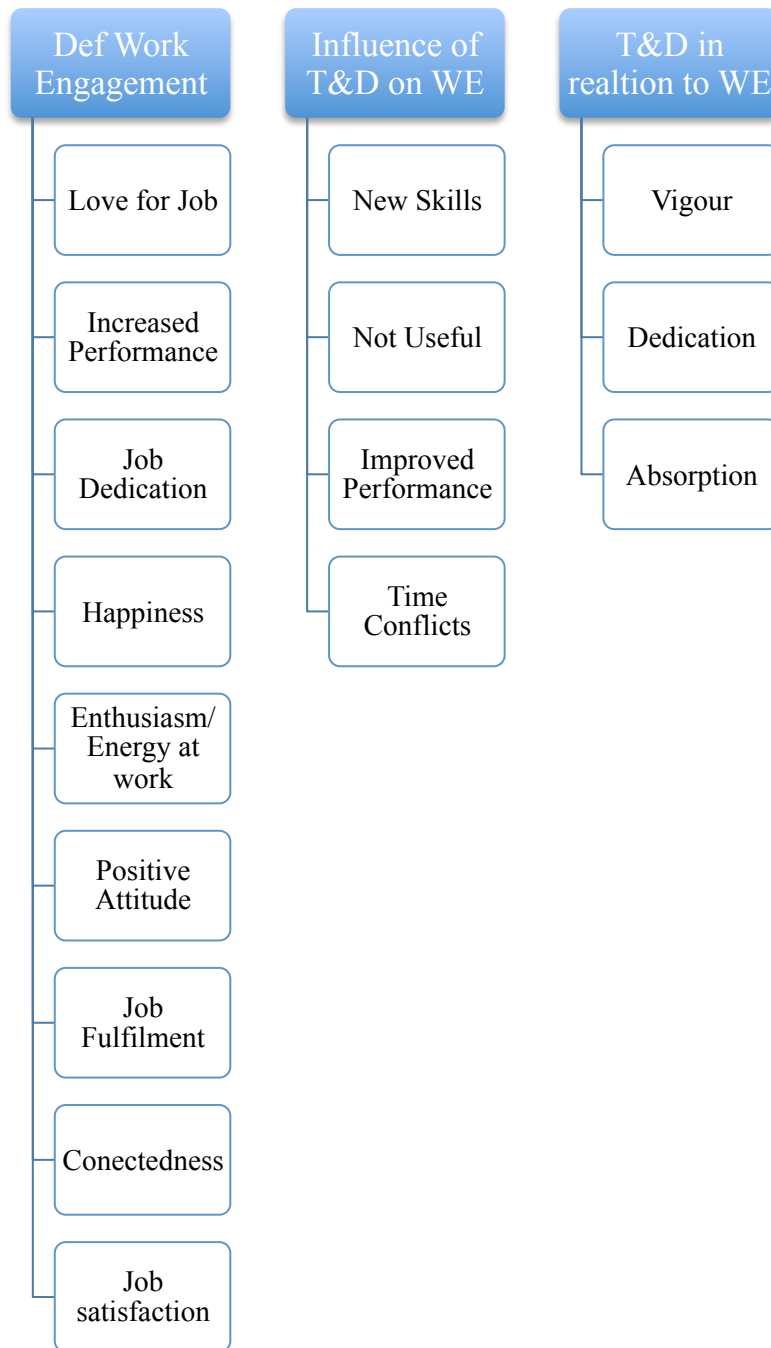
Def Work Engagement

Love for Job

Increased Performance

Job Dedication

Happiness

Enthusiasm/ Energy at work

Positive Attitude

Job Fulfilment

Conectedness

Job satisfaction

Influence of T&D on WE

New Skills

Not Useful

Improved Performance

Time Conflicts

T&D in realtion to WE

Vigour

Dedication

Absorption